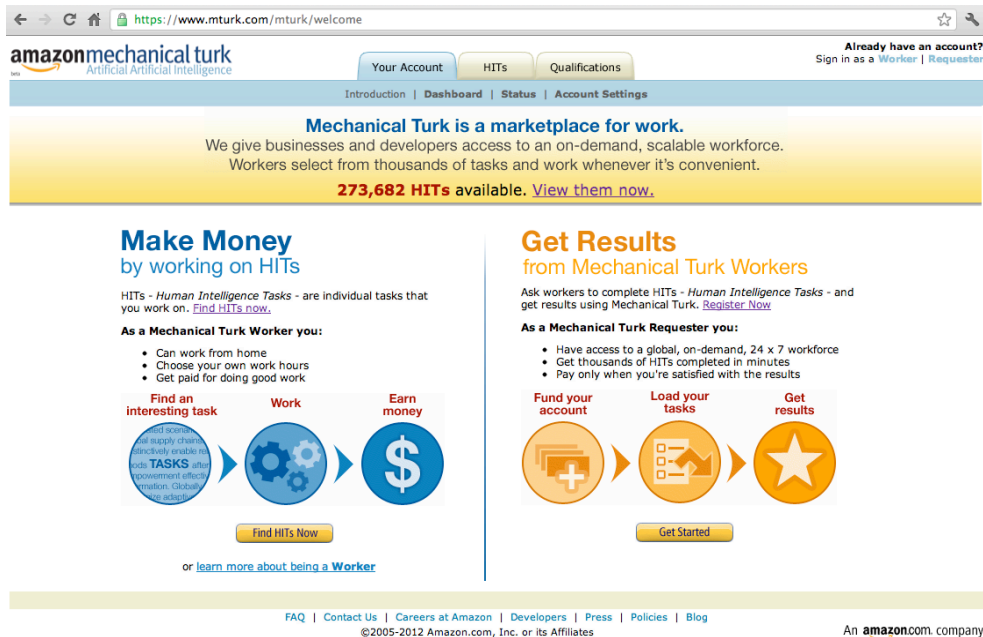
https://www.mturk.com/mturk/welcome

amazonmechanical turk
beta
Artificial Artificial Intelligence

Your Account | HITs | Qualifications

Already have an account?
Sign in as a Worker | Requester

Introduction | Dashboard | Status | Account Settings

Mechanical Turk is a marketplace for work.
We give businesses and developers access to an on-demand, scalable workforce.
Workers select from thousands of tasks and work whenever it's convenient.

273,682 HITs available. View them now.

Make Money
by working on HITs

HITs - Human Intelligence Tasks - are individual tasks that you work on. Find HITs now.

As a Mechanical Turk Worker you:

- Can work from home
- Choose your own work hours
- Get paid for doing good work

Find an interesting task
Work
Earn money

TASKS

Find HITs Now

or learn more about being a Worker

Get Results
from Mechanical Turk Workers

Ask workers to complete HITs - Human Intelligence Tasks - and get results using Mechanical Turk. Register Now

As a Mechanical Turk Requester you:

- Have access to a global, on-demand, 24 x 7 workforce
- Get thousands of HITs completed in minutes
- Pay only when you're satisfied with the results

Fund your account
Load your tasks
Get results

Get Started

FAQ | Contact Us | Careers at Amazon | Developers | Press | Policies | Blog
©2005-2012 Amazon.com, Inc. or its Affiliates

An amazon.com. company